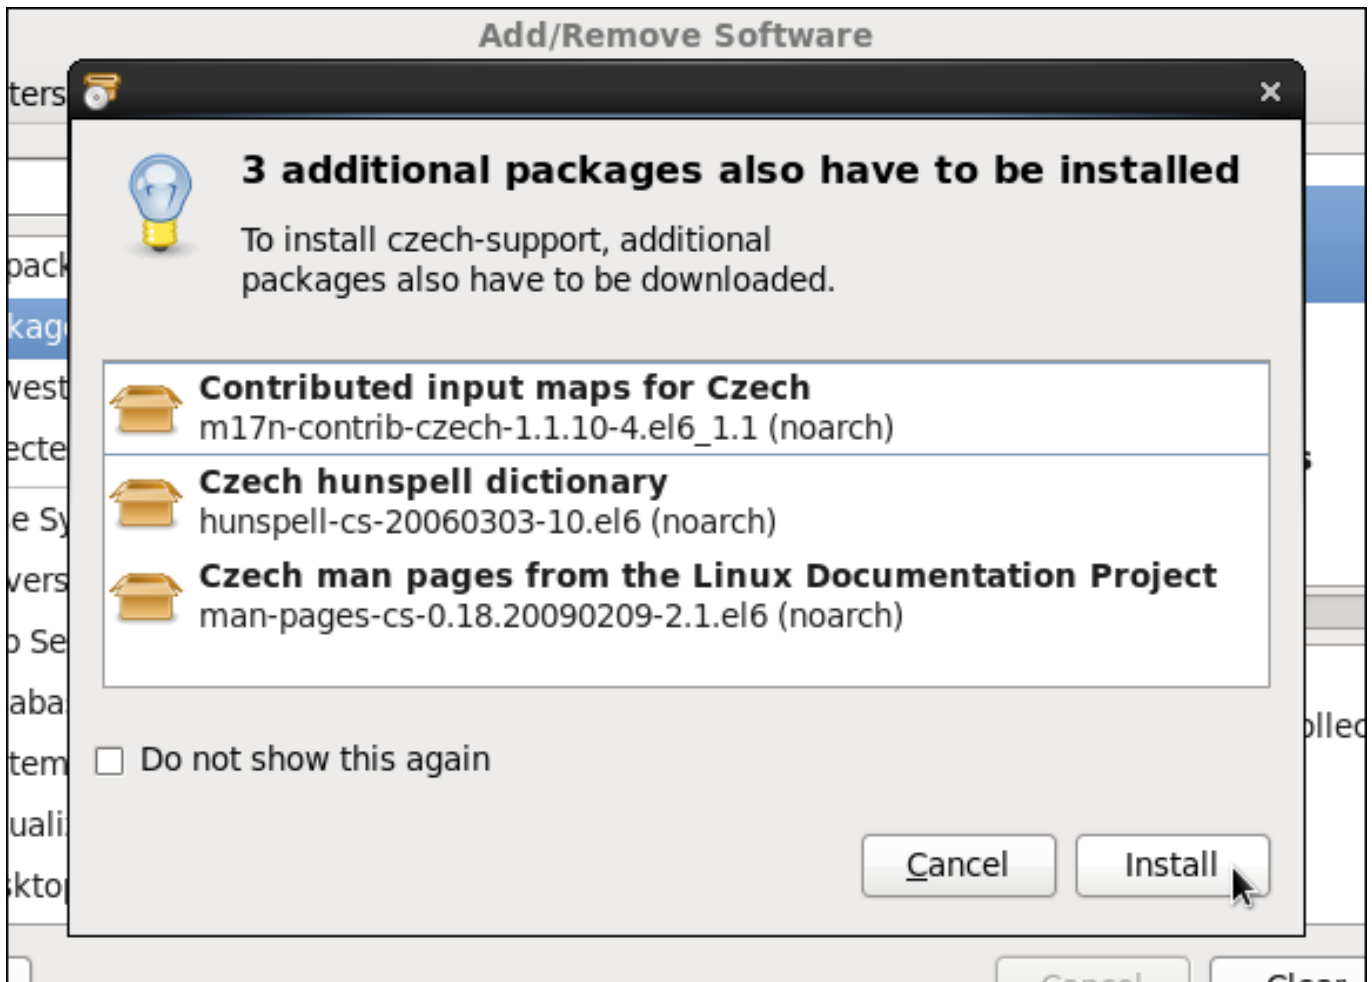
Add/Remove Software

ters

pack
kag
west
ecte
e Sy
vers
Se
aba
tem
uali
ktop

×

3 additional packages also have to be installed

To install czech-support, additional packages also have to be downloaded.

Contributed input maps for Czech
m17n-contrib-czech-1.1.10-4.el6_1.1 (noarch)

Czech hunspell dictionary
hunspell-cs-20060303-10.el6 (noarch)

Czech man pages from the Linux Documentation Project
man-pages-cs-0.18.20090209-2.1.el6 (noarch)

Do not show this again

Cancel

Install

olled

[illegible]

Clear